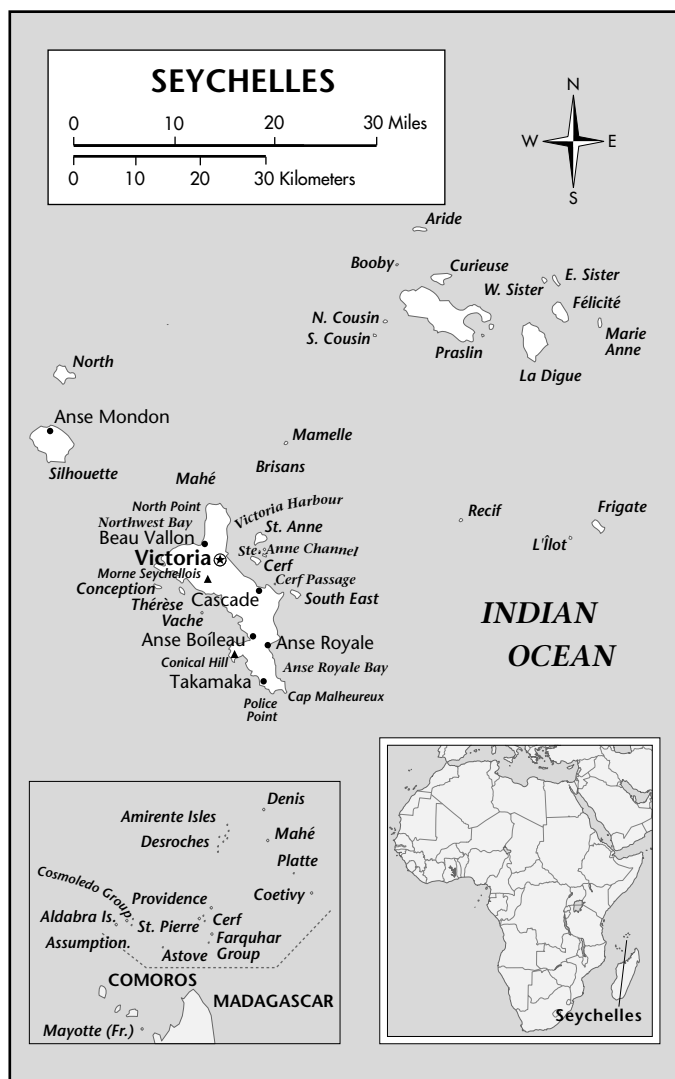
SEYCHELLES

0 10 20 30 Miles

0 10 20 30 Kilometers

N
W E
S

Aride
Booby
Curieuse
E. Sister
W. Sister
Félicité
N. Cousin
S. Cousin
Marie Anne
Praslin
La Digue
North
Anse Mondon
Silhouette
Mamelle
Brisans
Mahé
North Point
Northwest Bay
Victoria Harbour
Beau Vallon
St. Anne
Victoria
Ste. Anne Channel
Morne Seychellois
Cerf
Conception
Cerf Passage
Cascade
Thérèse
South East
Vache
Anse Boîleau
Anse Royale
Conical Hill
Anse Royale Bay
Takamaka
Cap Malheureux
Police Point
Recif
Frigate
L'Îlot
INDIAN OCEAN

Denis
Amirente Isles
Desroches
Mahé
Platte
Cosmoledo Group
Providence
Coetivy
Aldabra Is.
St. Pierre
Cerf
Assumption
Farquhar Group
Astove
COMOROS
MADAGASCAR
Mayotte (Fr.)

Seychelles